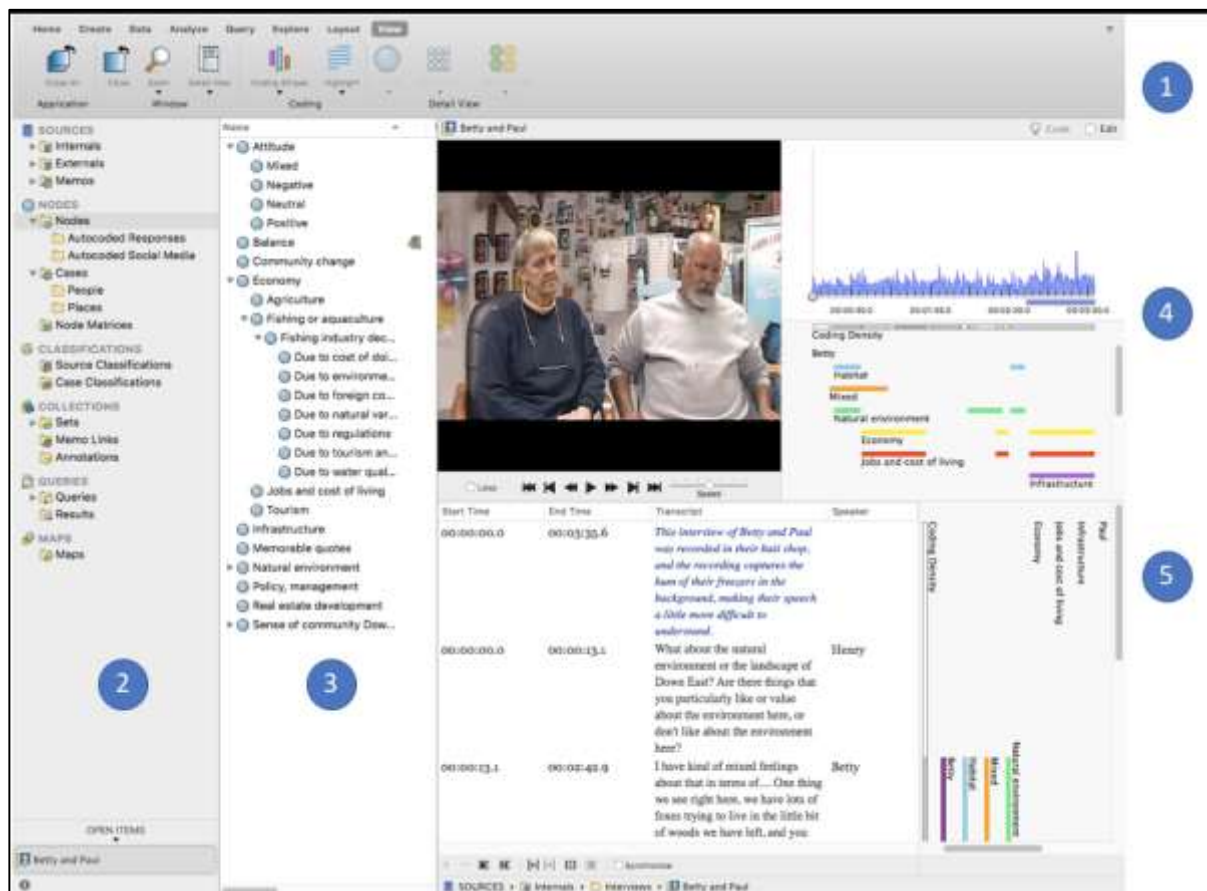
Home Create Data Analyze Query Explore Layout View

Application Window Coding Detail View

1

SOURCES
Internals
Externals
Memos
NODES
Nodes
Autocoded Responses
Autocoded Social Media
Cases
People
Places
Node Matrices
CLASSIFICATIONS
Source Classifications
Case Classifications
COLLECTIONS
Sets
Memo Links
Annotations
QUERIES
Queries
Results
MAPS
Maps

2

OPEN ITEMS
Betty and Paul

Name
Attitude
Mixed
Negative
Neutral
Positive
Balance
Community change
Economy
Agriculture
Fishing or aquaculture
Fishing industry dec...
Due to cost of doi...
Due to environme...
Due to foreign co...
Due to natural var...
Due to regulations
Due to tourism an...
Due to water qual...
Jobs and cost of living
Tourism
Infrastructure
Memorable quotes
Natural environment
Policy, management
Real estate development
Sense of community Dow...

3

Betty and Paul

Code Edit

4

Coding Density
Betty
Habitat
Mixed
Natural environment
Economy
Jobs and cost of living
Infrastructure

5

| Start Time | End Time | Transcript | Speaker |
|---|---|---|---|
| 00:00:00.0 | 00:03:35.6 | This interview of Betty and Paul was recorded in their bait shop, and the recording captures the hum of their freezers in the background, making their speech a little more difficult to understand. | |
| 00:00:00.0 | 00:00:13.1 | What about the natural environment or the landscape of Down East? Are there things that you particularly like or value about the environment here, or don't like about the environment here? | Henry |
| 00:00:13.1 | 00:02:42.9 | I have kind of mixed feelings about that in terms of.... One thing we see right here, we have lots of foxes trying to live in the little bit of woods we have left, and you | Betty |

Coding Density
Paul
Infrastructure
Jobs and cost of living
Economy
Natural environment
Mixed
Habitat
Betty

Synchronize

SOURCES > Internals > Interviews > Betty and Paul